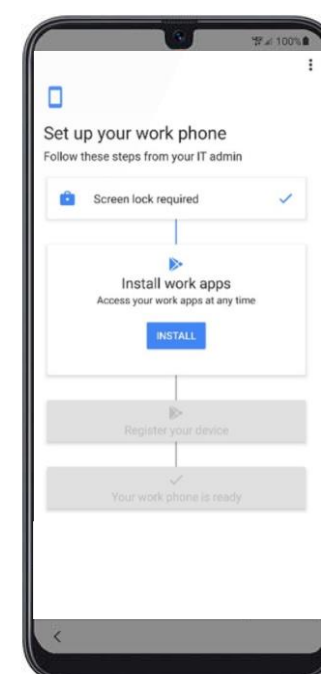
100%

Set up your work phone

Follow these steps from your IT admin

Screen lock required

Install work apps

Access your work apps at any time

INSTALL

Register your device

Your work phone is ready